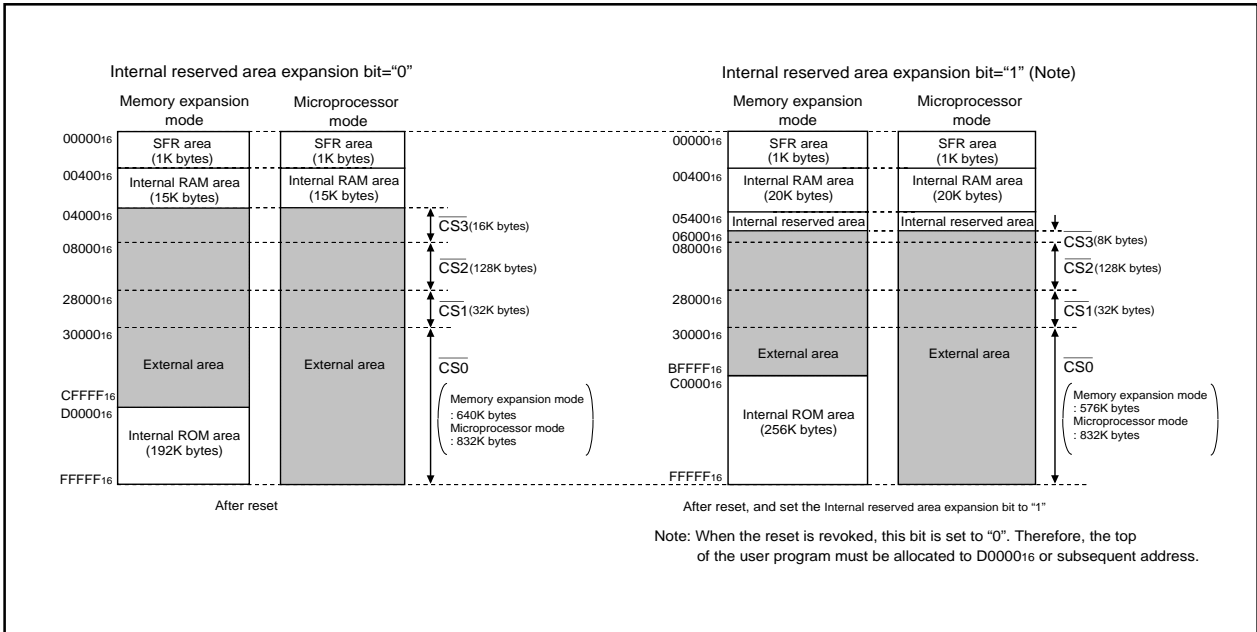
Internal reserved area expansion bit="0"

Memory expansion mode

Microprocessor mode

$00000_{16}$

SFR area (1K bytes)

SFR area (1K bytes)

$00400_{16}$

Internal RAM area (15K bytes)

Internal RAM area (15K bytes)

$04000_{16}$

$\overline{CS3}$(16K bytes)

$08000_{16}$

$\overline{CS2}$(128K bytes)

$28000_{16}$

$\overline{CS1}$(32K bytes)

$30000_{16}$

External area

External area

$\overline{CS0}$

Memory expansion mode : 640K bytes Microprocessor mode : 832K bytes

$CFFFF_{16}$

$D0000_{16}$

Internal ROM area (192K bytes)

$FFFFF_{16}$

After reset

Internal reserved area expansion bit="1" (Note)

Memory expansion mode

Microprocessor mode

$00000_{16}$

SFR area (1K bytes)

SFR area (1K bytes)

$00400_{16}$

Internal RAM area (20K bytes)

Internal RAM area (20K bytes)

$05400_{16}$

Internal reserved area

Internal reserved area

$06000_{16}$

$\overline{CS3}$(8K bytes)

$08000_{16}$

$\overline{CS2}$(128K bytes)

$28000_{16}$

$\overline{CS1}$(32K bytes)

$30000_{16}$

External area

External area

$\overline{CS0}$

$BFFFF_{16}$

$C0000_{16}$

Internal ROM area (256K bytes)

Memory expansion mode : 576K bytes Microprocessor mode : 832K bytes

$FFFFF_{16}$

After reset, and set the Internal reserved area expansion bit to "1"

Note: When the reset is revoked, this bit is set to "0". Therefore, the top of the user program must be allocated to $D0000_{16}$ or subsequent address.